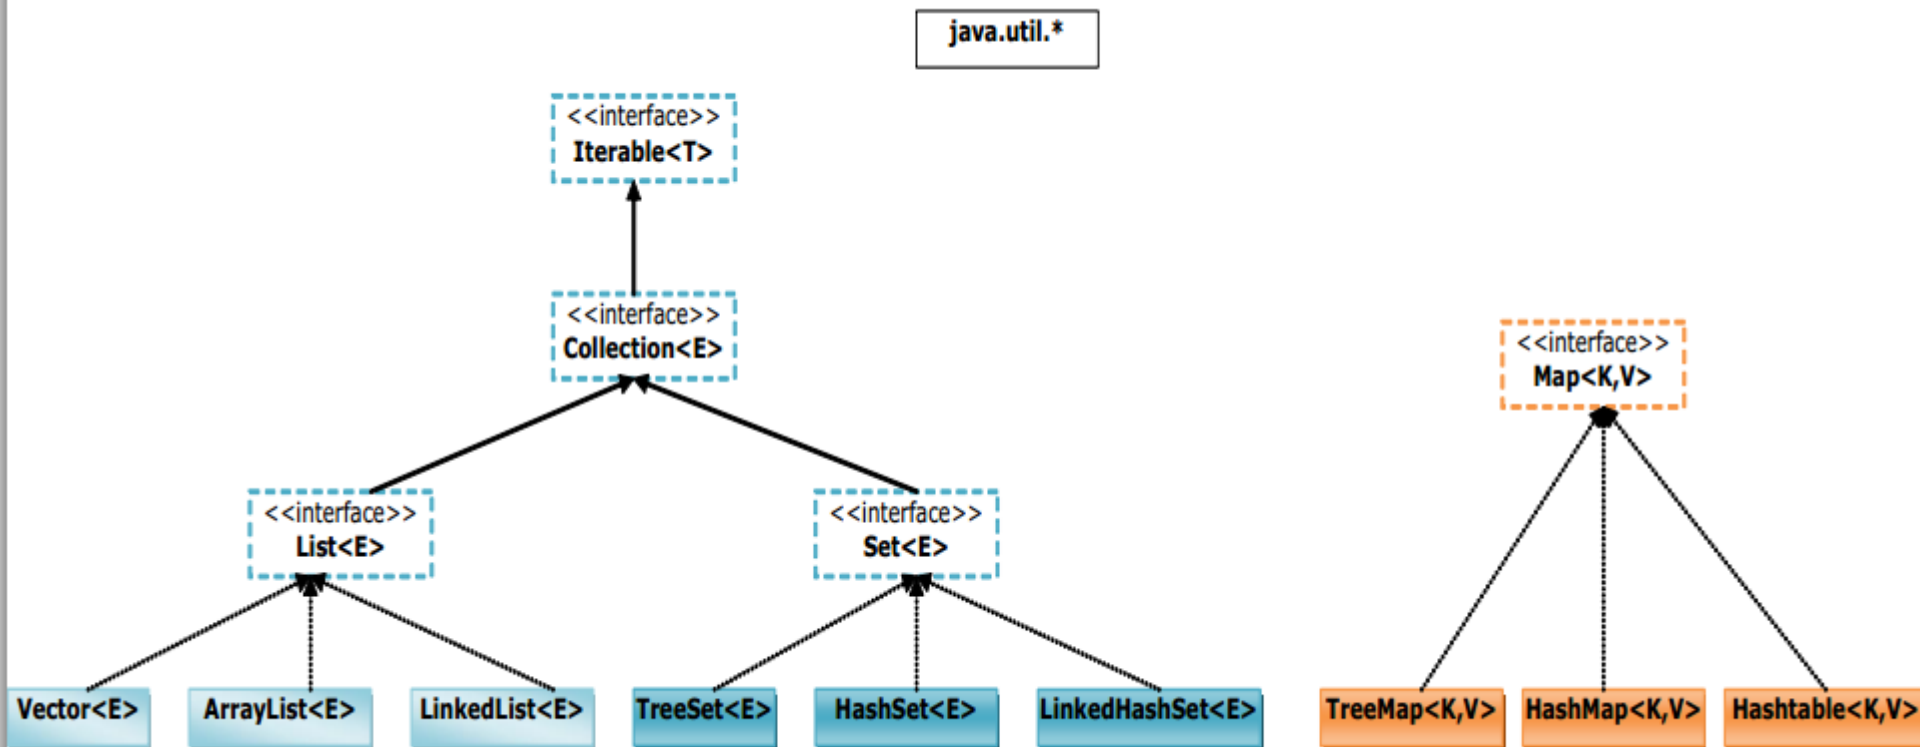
java.util.*

<<interface>>
Iterable<T>

<<interface>>
Collection<E>

<<interface>>
Map<K,V>

<<interface>>
List<E>

<<interface>>
Set<E>

Vector<E>
ArrayList<E>
LinkedList<E>
TreeSet<E>
HashSet<E>
LinkedHashSet<E>
TreeMap<K,V>
HashMap<K,V>
Hashtable<K,V>